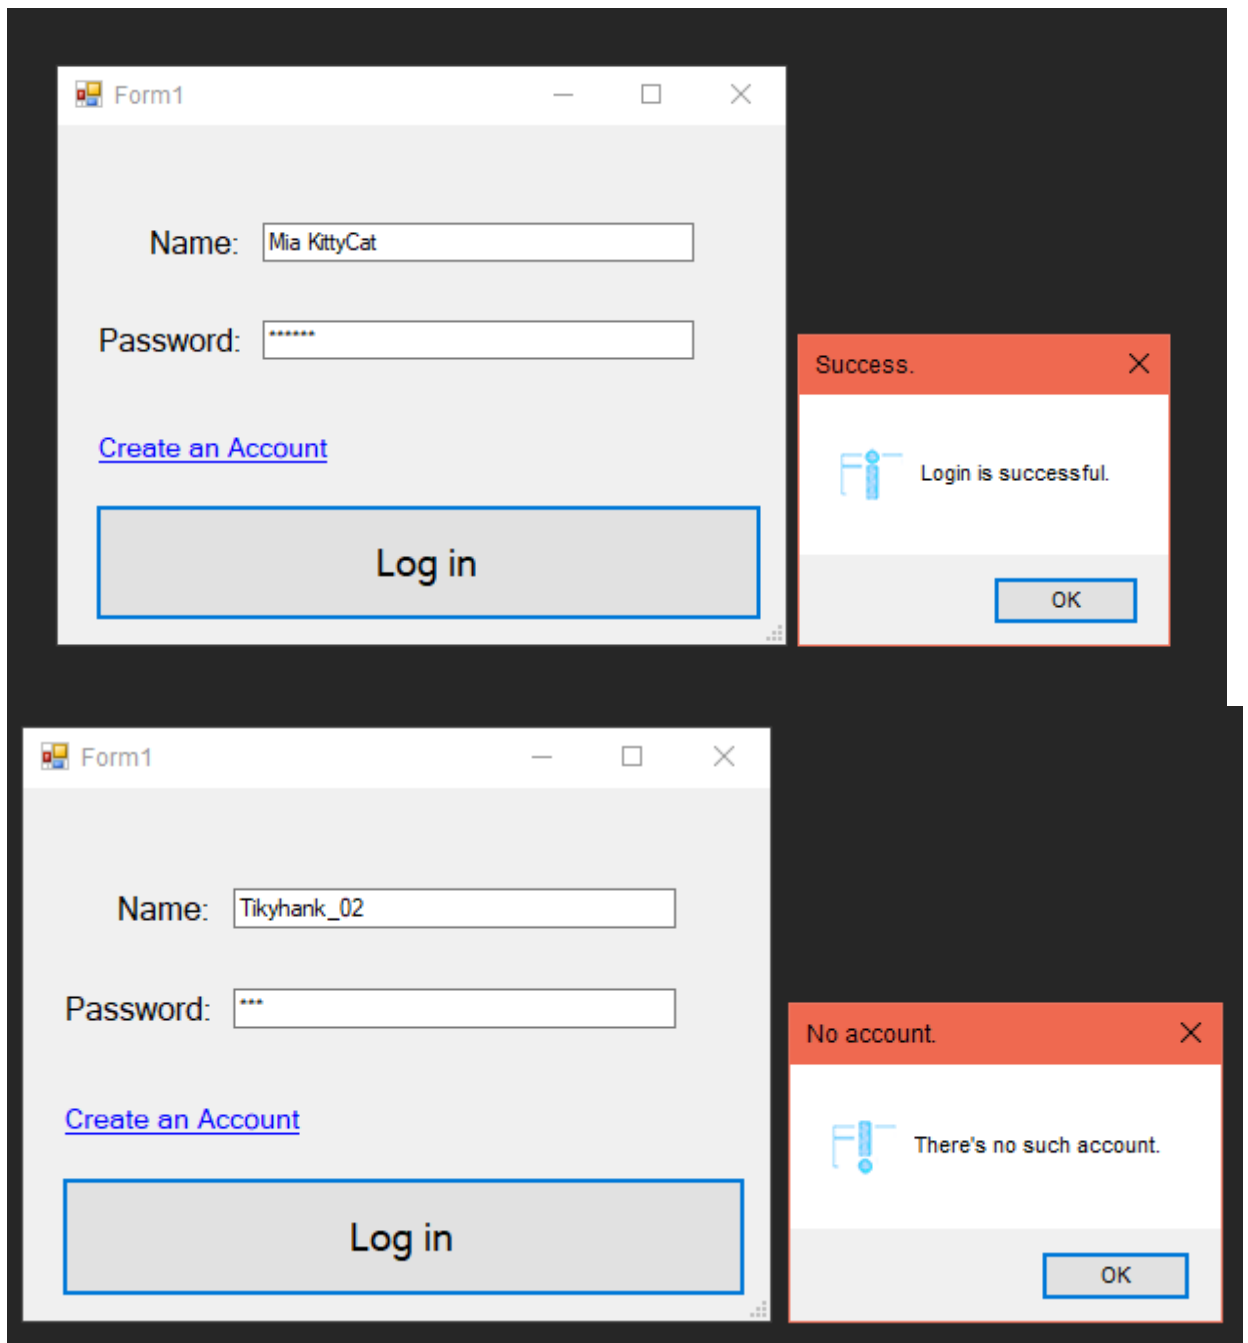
Form1

Name: Mia KittyCat

Password: ******

Create an Account

Log in

Success.

Login is successful.

OK

Form1

Name: Tikyhank_02

Password: ***

Create an Account

Log in

No account.

There's no such account.

OK